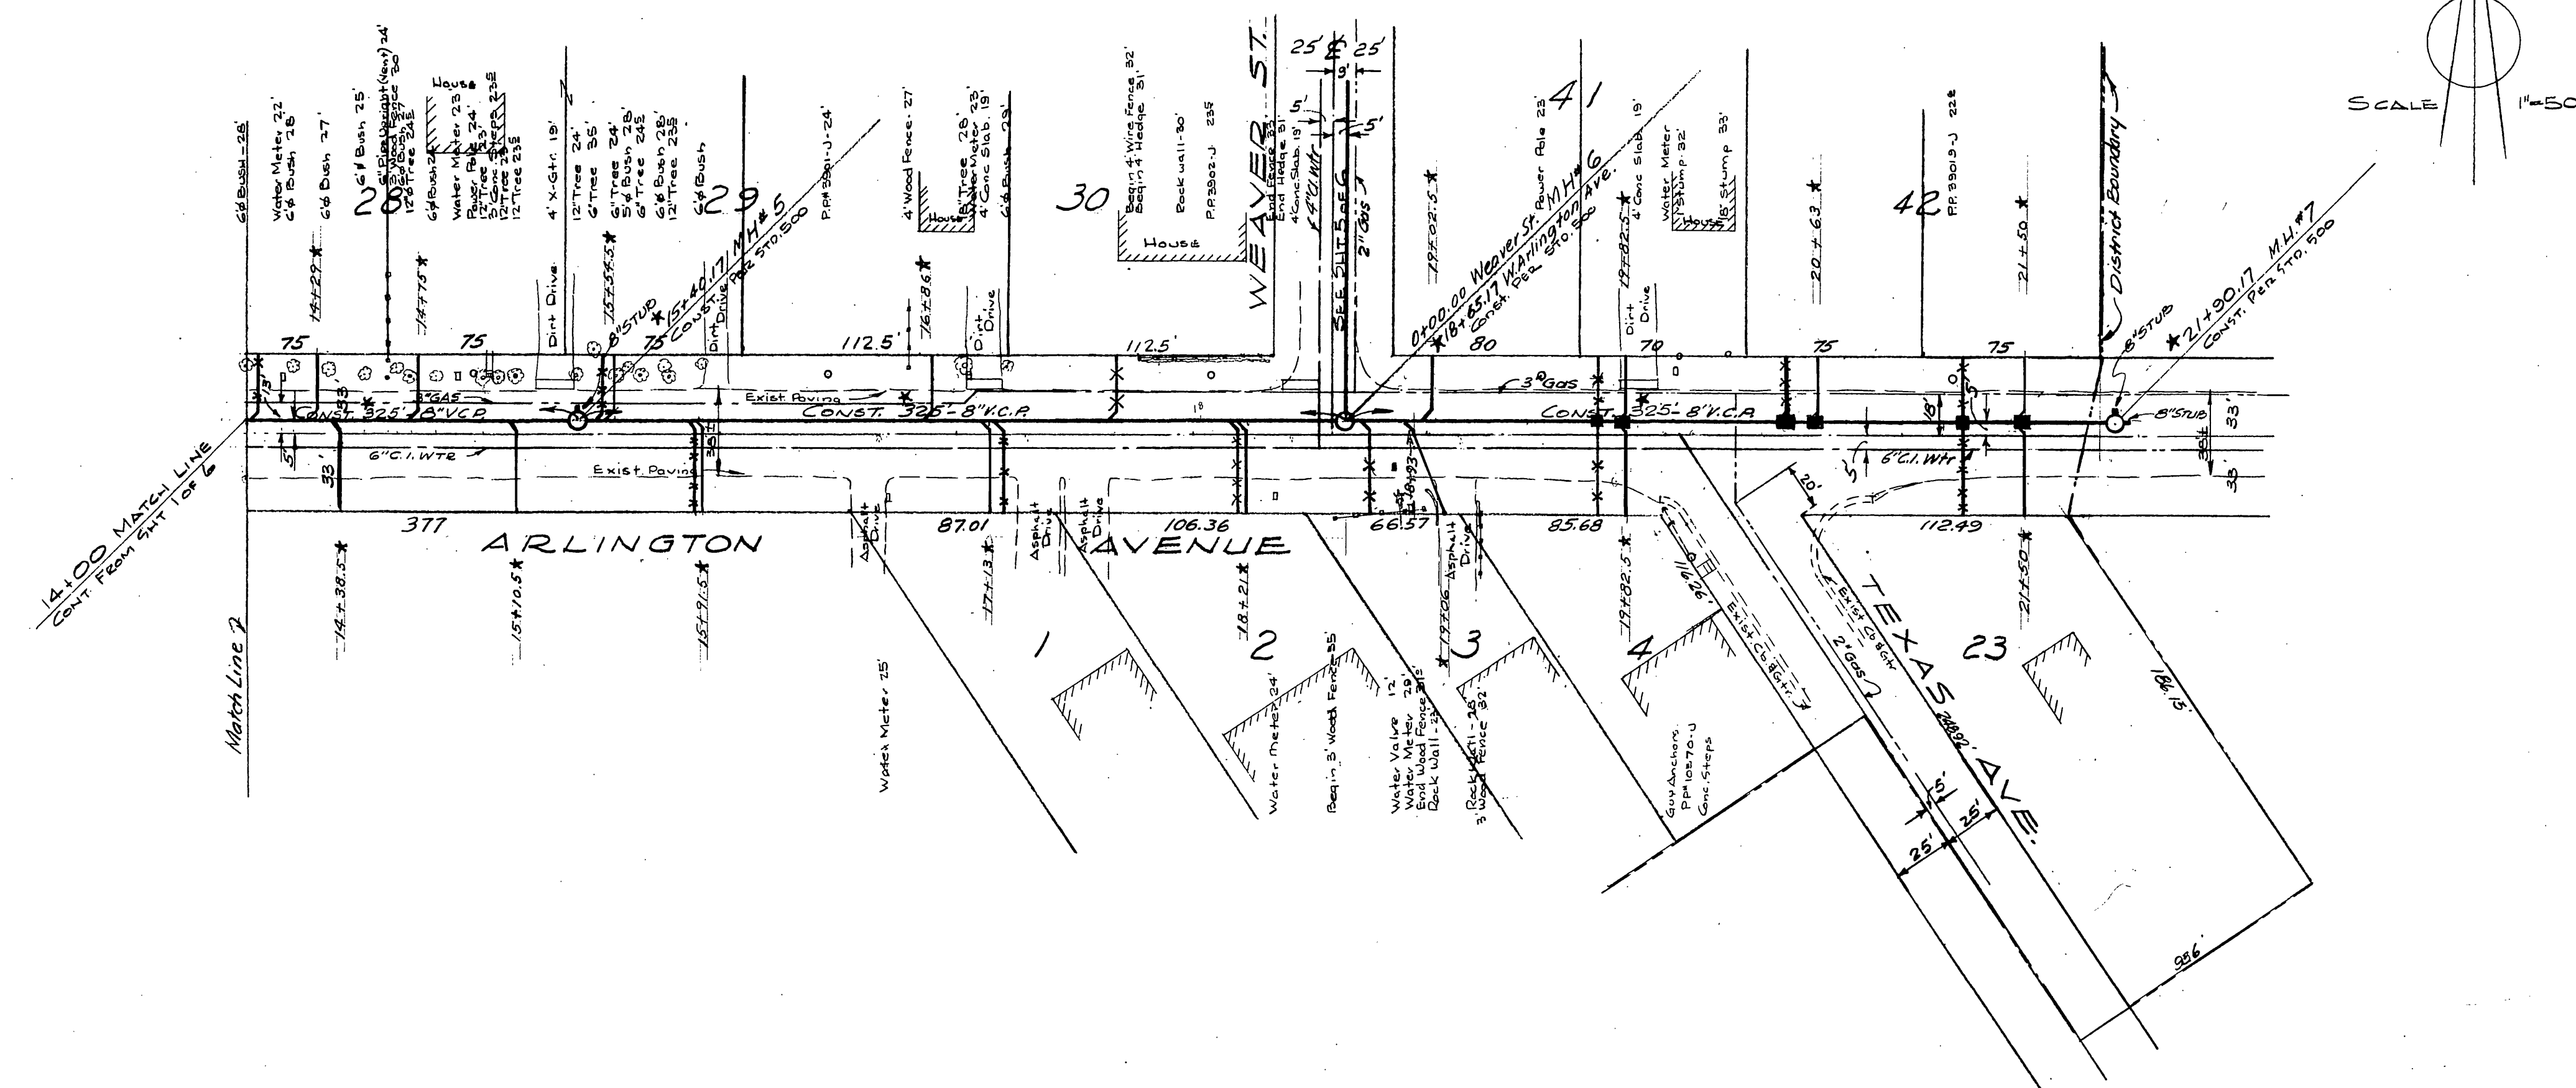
SCALE 1"=50

14+00 MATCH LINE
CONT. FROM SHT 1 OF 6

Match Line 7

6"Ø Bush - 26'
Water Meter 22'
6"Ø Bush 28'
6"Ø Bush 27
28
6"Ø Bush 25'
6" Pipe Upright (Vent) 24'
6"Ø Bush 24'
6' Wood Fence 30'
12"Ø Tree 24'
House
6"Ø Bush 24'
Water Meter 23'
Power Pole 24'
12" Tree 23'
3' Conc Steps 23'
12" Tree 23'
12 Tree 23'
14+29 ★
14+75 ★
4' X-Gtr. 19'
12" Tree 24'
6" Tree 35'
6" Tree 24'
5" Bush 28'
6" Tree 24'
6"Ø Bush 28'
12" Tree 23'
6"Ø Bush
29
15+34.5 ★
15+40.17 MH#5
CONST. PER STD. 500
8" STUB
Dirt Drive
Dirt Drive
P.P.# 3901-J - 24'
4' Wood Fence - 27'
House
8" Tree 28'
Water Meter 23'
4' Conc Slab 19'
6"Ø Bush 29'
16+86 ★
Dirt Drive
30
Begin 4' Wire Fence 32'
Begin 4' Hedge 31'
House
Rock wall - 30'
P.P. 3902-J 23'
WEAVER ST.
25' ℄ 25'
9'
5'
5'
End Fence 33'
End Hedge 31'
4' Conc Slab 19'
4" C.I. Wtr
SEE SHT 5 OF 6
2" Gas
41
0+00.00 Weaver St. MH#6
18+65.17 W. Arlington Ave.
Const. Per STD. 500
19+02.5 ★
Power Pole 23'
19+82.5 ★
4' Conc Slab 19'
Dirt Drive
Water Meter
18" Stump 32'
18" Stump 33'
House
20+63 ★
42
P.P. 3901-J 22'
21+50 ★
District Boundary
8" STUB
21+90.17 M.H.#7
CONST. PER STD. 500

75
75
75
112.5'
112.5'
80
70
75
75
33
8" GAS
CONST. 325' - 8" V.C.P.
Exist Paving
CONST. 325' - 8" V.C.P.
3" Gas
CONST. 325' - 8" V.C.P.
8" STUB
33'
18'
5'
5'
6" C.I. WTR
Exist Paving
38
6" C.I. Wtr
33
36±
33
5'
20'
18
18+93
377
87.01
106.36
66.57
85.68
112.49
ARLINGTON
AVENUE
Asphalt Drive
Asphalt Drive
Asphalt Drive
Asphalt Drive
14+38.5 ★
15+10.5 ★
15+91.5 ★
17+13 ★
18+21 ★
19+06
19+82.5 ★
21+50 ★
1
2
3
4
23
Water Meter 25'
Water Meter 24'
Begin 3' Wood Fence 35'
Water Valve 12'
Water Meter 29'
End Wood Fence 31'
Rock Wall - 23'
3' Rock Wall - 28'
3' Wood Fence 32'
Guy Anchor
P.P.# 10570-J
Conc. Steps
92.11
Exist Cb & Gtr
Exist Cb & Gtr
2" Gas
TEXAS AVE.
248.92'
15'
25'
25'
186.13'
95.6'